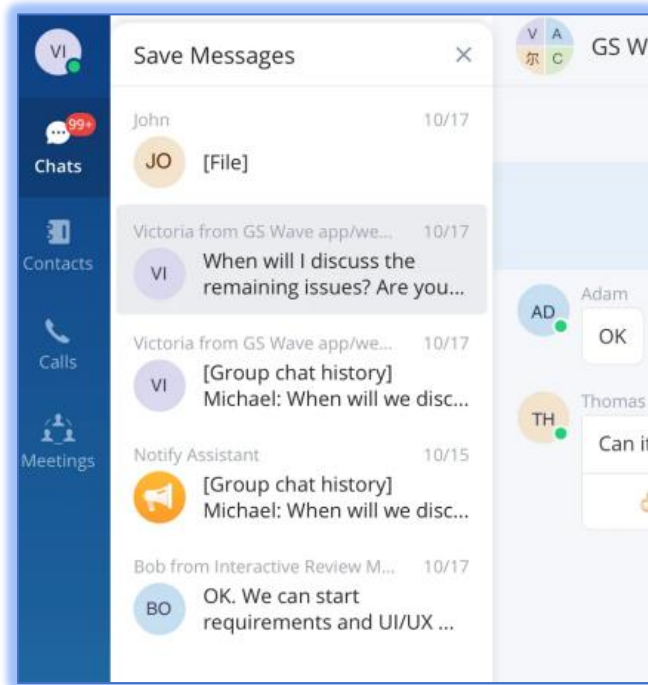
VI

99+
Chats

Contacts

Calls

Meetings

Save Messages ×

John 10/17
JO [File]

Victoria from GS Wave app/we... 10/17
VI When will I discuss the remaining issues? Are you...

Victoria from GS Wave app/we... 10/17
VI [Group chat history] Michael: When will we disc...

Notify Assistant 10/15
[Group chat history] Michael: When will we disc...

Bob from Interactive Review M... 10/17
BO OK. We can start requirements and UI/UX ...

V A 尔 C GS W

AD Adam
OK

TH Thomas
Can i